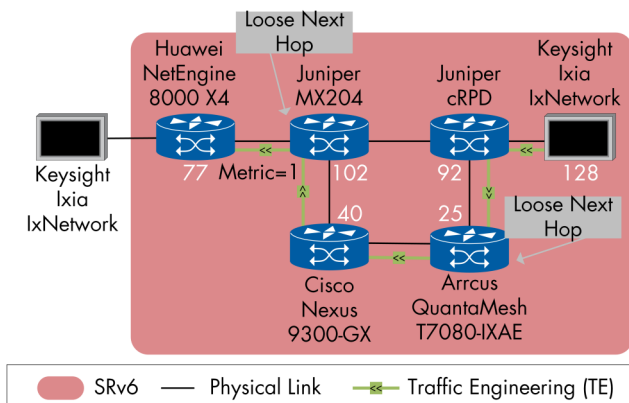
Loose Next Hop

Huawei NetEngine 8000 X4

Juniper MX204

Juniper cRPD

Keysight Ixia IxNetwork

Keysight Ixia IxNetwork

77

Metric=1

102

92

128

40

25

Loose Next Hop

Cisco Nexus 9300-GX

Arrcus QuantaMesh T7080-IXAE

SRv6 Physical Link Traffic Engineering (TE)